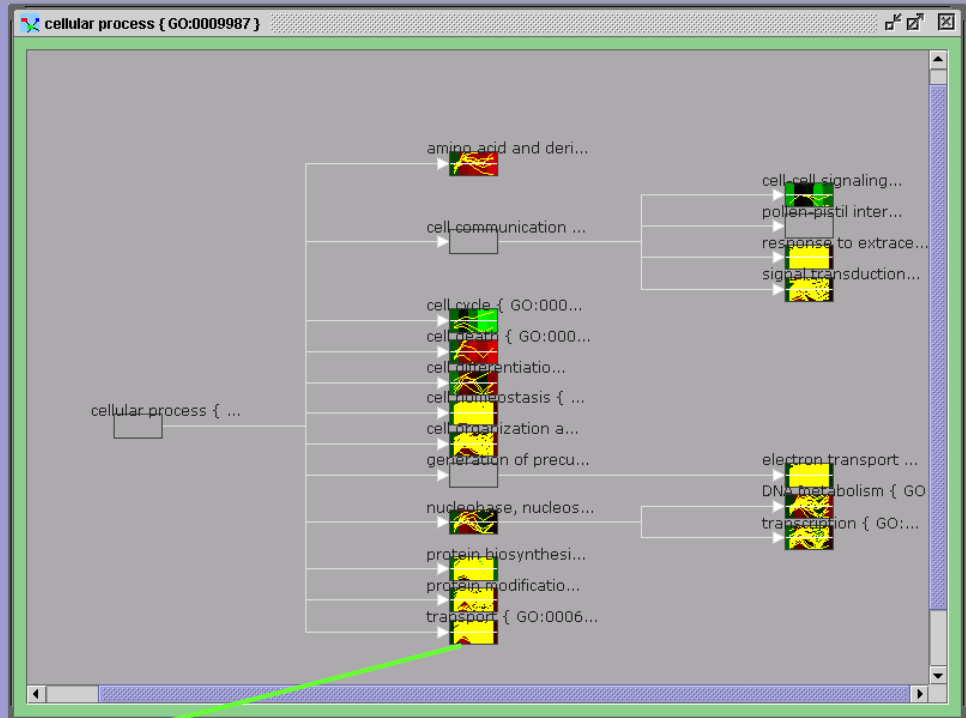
cellular process { GO:0009987 }

amino acid and deri...

cell communication ...

cell-cell signaling...

pollen-pistil inter...

response to extrace...

signal transduction...

cell cycle { GO:000...

cell death { GO:000...

cell differentiatio...

cell homeostasis { ...

cellular process { ...

cell organization a...

generation of precu...

electron transport ...

DNA metabolism { GO

nucleobase, nucleos...

transcription { GO:...

protein biosynthesi...

protein modificatio...

transport { GO:0006...